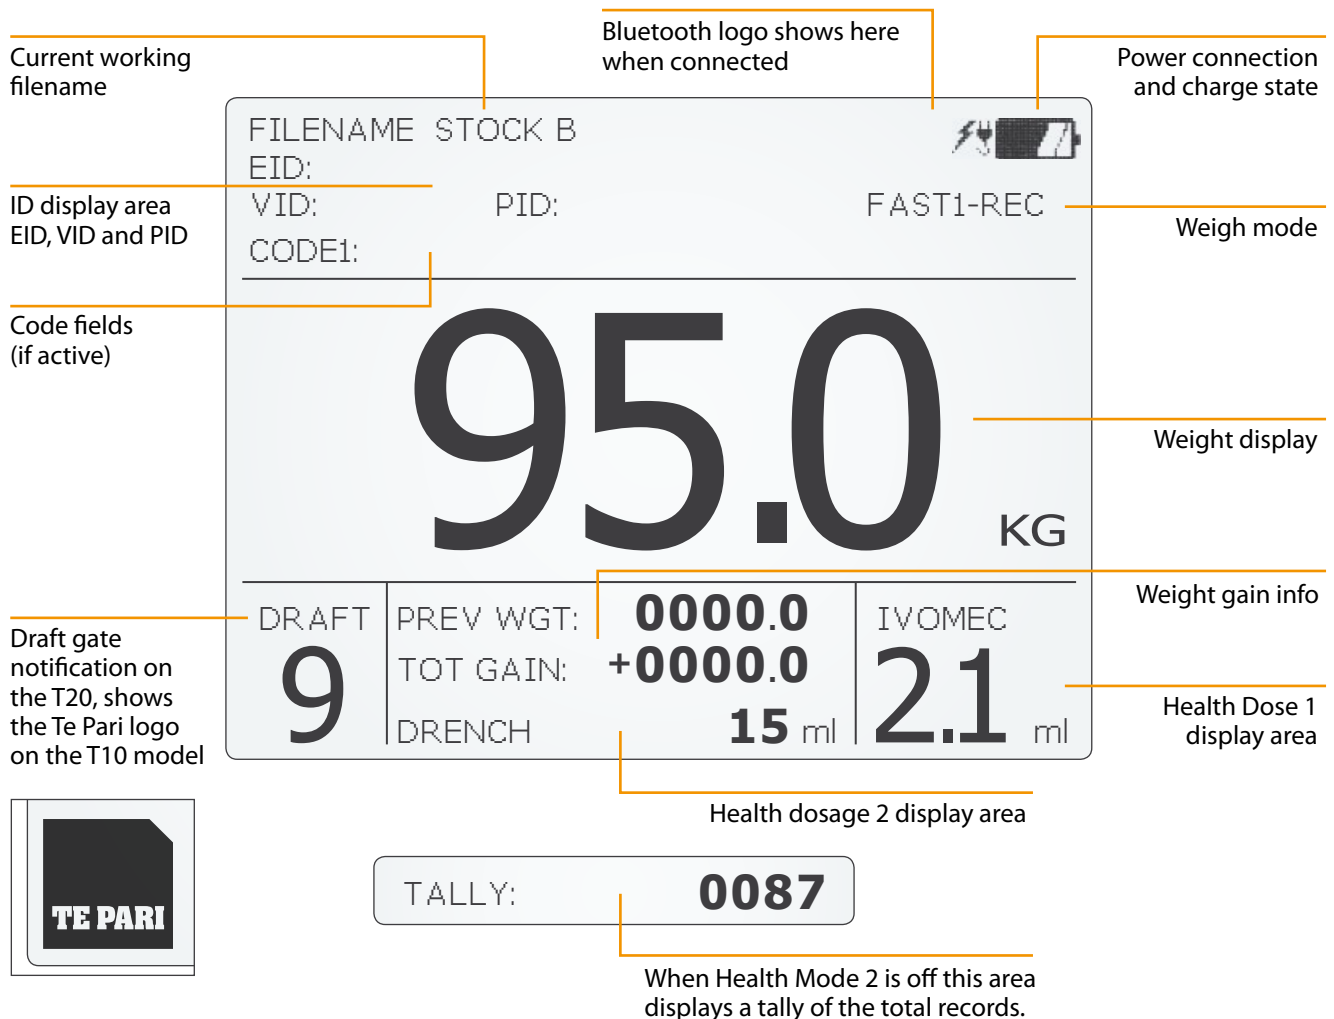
Current working filename

Bluetooth logo shows here when connected

Power connection and charge state

FILENAME STOCK B
EID:
VID: PID: FAST1-REC
CODE1:

ID display area EID, VID and PID

Weigh mode

Code fields (if active)

95.0 KG

Weight display

Weight gain info

DRAFT 9

PREV WGT: 0000.0
TOT GAIN: +0000.0
DRENCH 15 ml

IVOMEC 2.1 ml

Draft gate notification on the T20, shows the Te Pari logo on the T10 model

Health Dose 1 display area

Health dosage 2 display area

TE PARI

TALLY: 0087

When Health Mode 2 is off this area displays a tally of the total records.